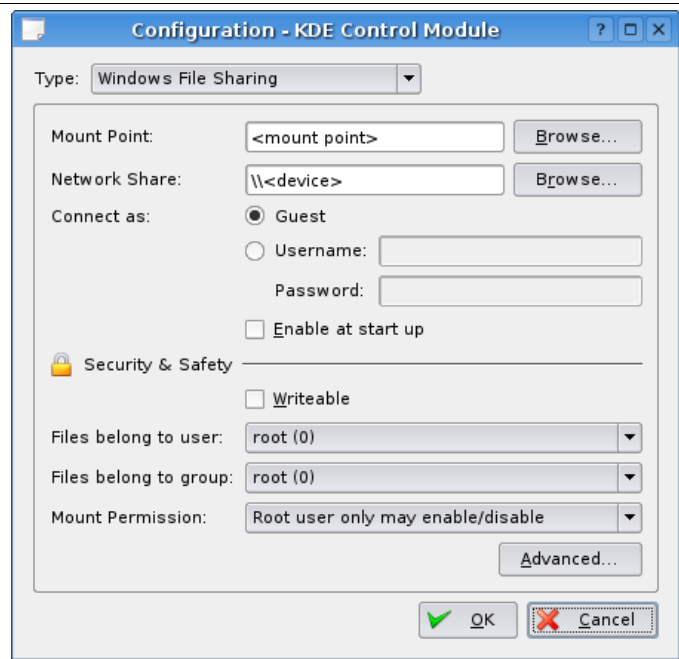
Configuration - KDE Control Module

?

Type: Windows File Sharing

Mount Point: <mount point> Browse...

Network Share: \\<device> Browse...

Connect as: Guest

Username:

Password:

Enable at start up

Security & Safety

Writeable

Files belong to user: root (0)

Files belong to group: root (0)

Mount Permission: Root user only may enable/disable

Advanced...

OK

Cancel